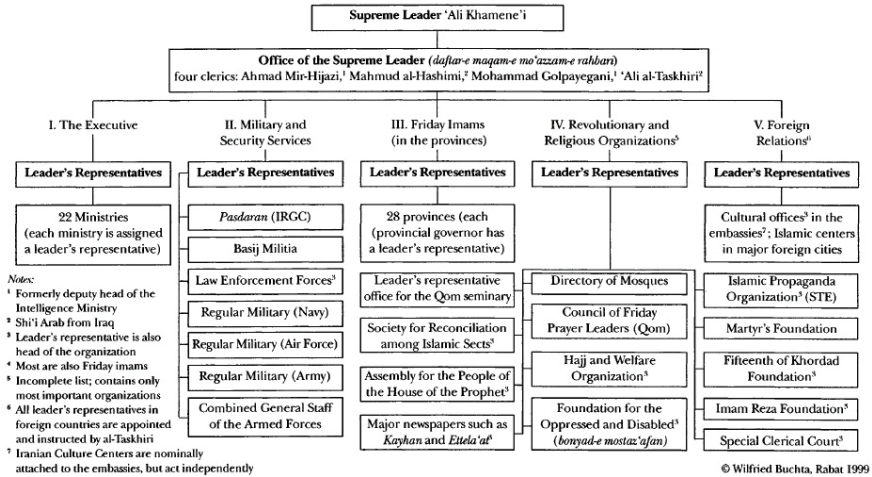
Supreme Leader 'Ali Khamene'i

Office of the Supreme Leader (daftar-e maqam-e mo'azzam-e rahbari)
four clerics: Ahmad Mir-Hijazi,$^1$ Mahmud al-Hashimi,$^2$ Mohammad Golpayegani,$^1$ 'Ali al-Taskhiri$^2$

I. The Executive

Leader's Representatives

22 Ministries (each ministry is assigned a leader's representative)

II. Military and Security Services

Leader's Representatives

Pasdaran (IRGC)

Basij Militia

Law Enforcement Forces$^3$

Regular Military (Navy)

Regular Military (Air Force)

Regular Military (Army)

Combined General Staff of the Armed Forces

III. Friday Imams (in the provinces)

Leader's Representatives

28 provinces (each (provincial governor has a leader's representative)

Leader's representative office for the Qom seminary

Society for Reconciliation among Islamic Sects$^3$

Assembly for the People of the House of the Prophet$^3$

Major newspapers such as Kayhan and Ettela'at$^4$

IV. Revolutionary and Religious Organizations$^5$

Leader's Representatives

Directory of Mosques

Council of Friday Prayer Leaders (Qom)

Hajj and Welfare Organization$^3$

Foundation for the Oppressed and Disabled$^3$ (bonyad-e mostaz'afan)

V. Foreign Relations$^6$

Leader's Representatives

Cultural offices$^7$ in the embassies$^7$; Islamic centers in major foreign cities

Islamic Propaganda Organization$^3$ (STE)

Martyr's Foundation

Fifteenth of Khordad Foundation$^3$

Imam Reza Foundation$^3$

Special Clerical Court$^3$

Notes:
$^1$ Formerly deputy head of the Intelligence Ministry
$^2$ Shi'i Arab from Iraq
$^3$ Leader's representative is also head of the organization
$^4$ Most are also Friday imams
$^5$ Incomplete list; contains only most important organizations
$^6$ All leader's representatives in foreign countries are appointed and instructed by al-Taskhiri
$^7$ Iranian Culture Centers are nominally attached to the embassies, but act independently

© Wilfried Buchta, Rabat 1999